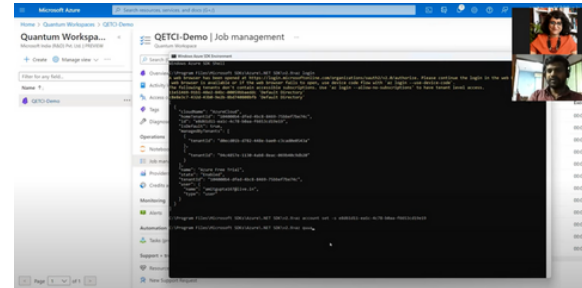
Microsoft Azure

Search resources, services, and docs (G+/)

Home > Quantum Workspaces > QETCI-Demo

Quantum Workspa...
Microsoft India (R&D) Pvt. Ltd. | PREVIEW

+ Create  Manage view

Filter for any field...

Name

QETCI-Demo

QETCI-Demo | Job management
Quantum Workspace

Search

Overview
Activity log
Access control (IAM)
Tags
Diagnose and solve problems

Operations
Notebooks
Job management
Providers
Credits and quotas

Monitoring
Alerts

Automation
Tasks (preview)

Support + troubleshooting
Resource health
New Support Request

Windows Azure SDK Environment

Page 1 of 1

C:\Program Files\Microsoft SDKs\Azure\.NET SDK\v2.9>az login
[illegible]

C:\Program Files\Microsoft SDKs\Azure\.NET SDK\v2.9>az account set -s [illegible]

C:\Program Files\Microsoft SDKs\Azure\.NET SDK\v2.9>az quan